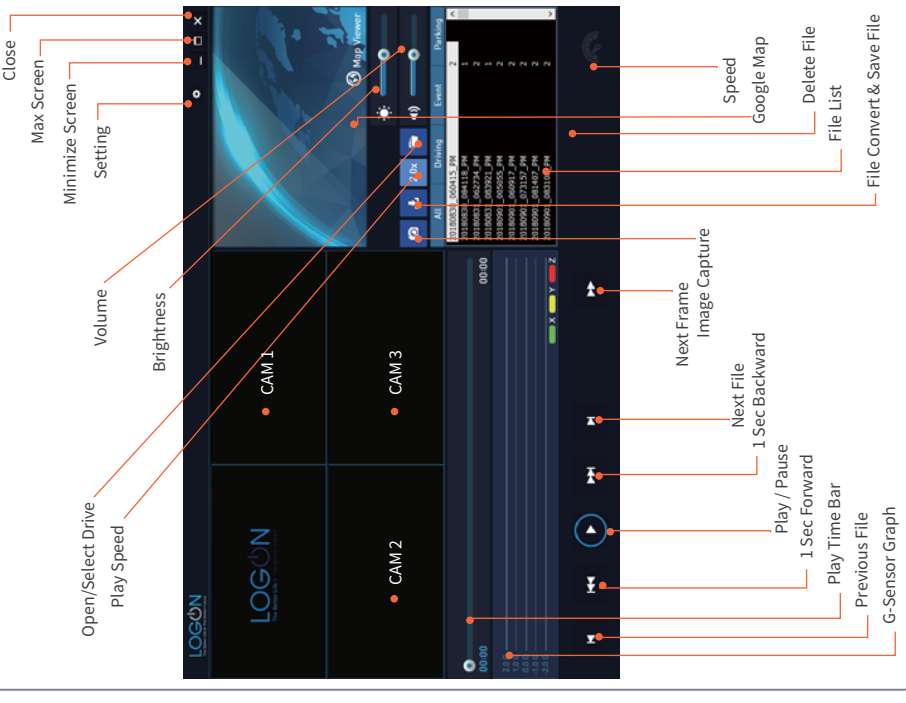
Close
Max Screen
Minimize Screen
Setting
Volume
Brightness
Open/Select Drive
Play Speed
Speed
Google Map
Delete File
File List
File Convert & Save File
Image Capture
Next Frame
1 Sec Backward
Next File
Play / Pause
1 Sec Forward
Play Time Bar
Previous File
G-Sensor Graph
Map Viewer
All
Driving
Event
Parking
20180830_060415_PM
2.0x
CAM 1
CAM 2
CAM 3
LOGON
00:00
00:00
X
Y
Z